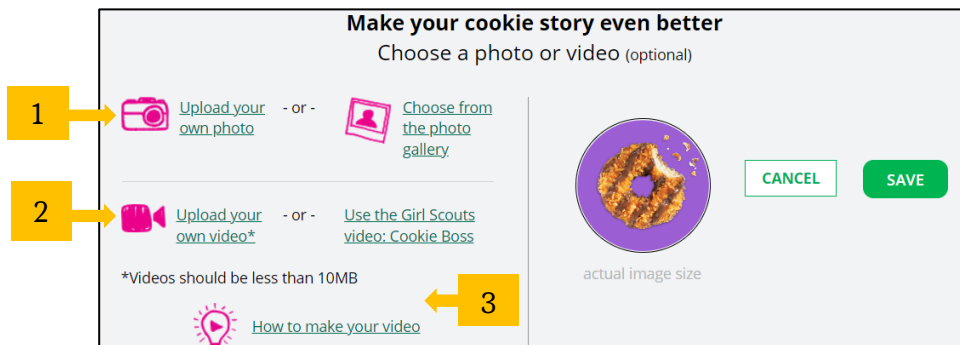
Make your cookie story even better

Choose a photo or video (optional)

1

Upload your own photo

- or -

Choose from the photo gallery

2

Upload your own video*

- or -

Use the Girl Scouts video: Cookie Boss

*Videos should be less than 10MB

3

How to make your video

actual image size

CANCEL

SAVE